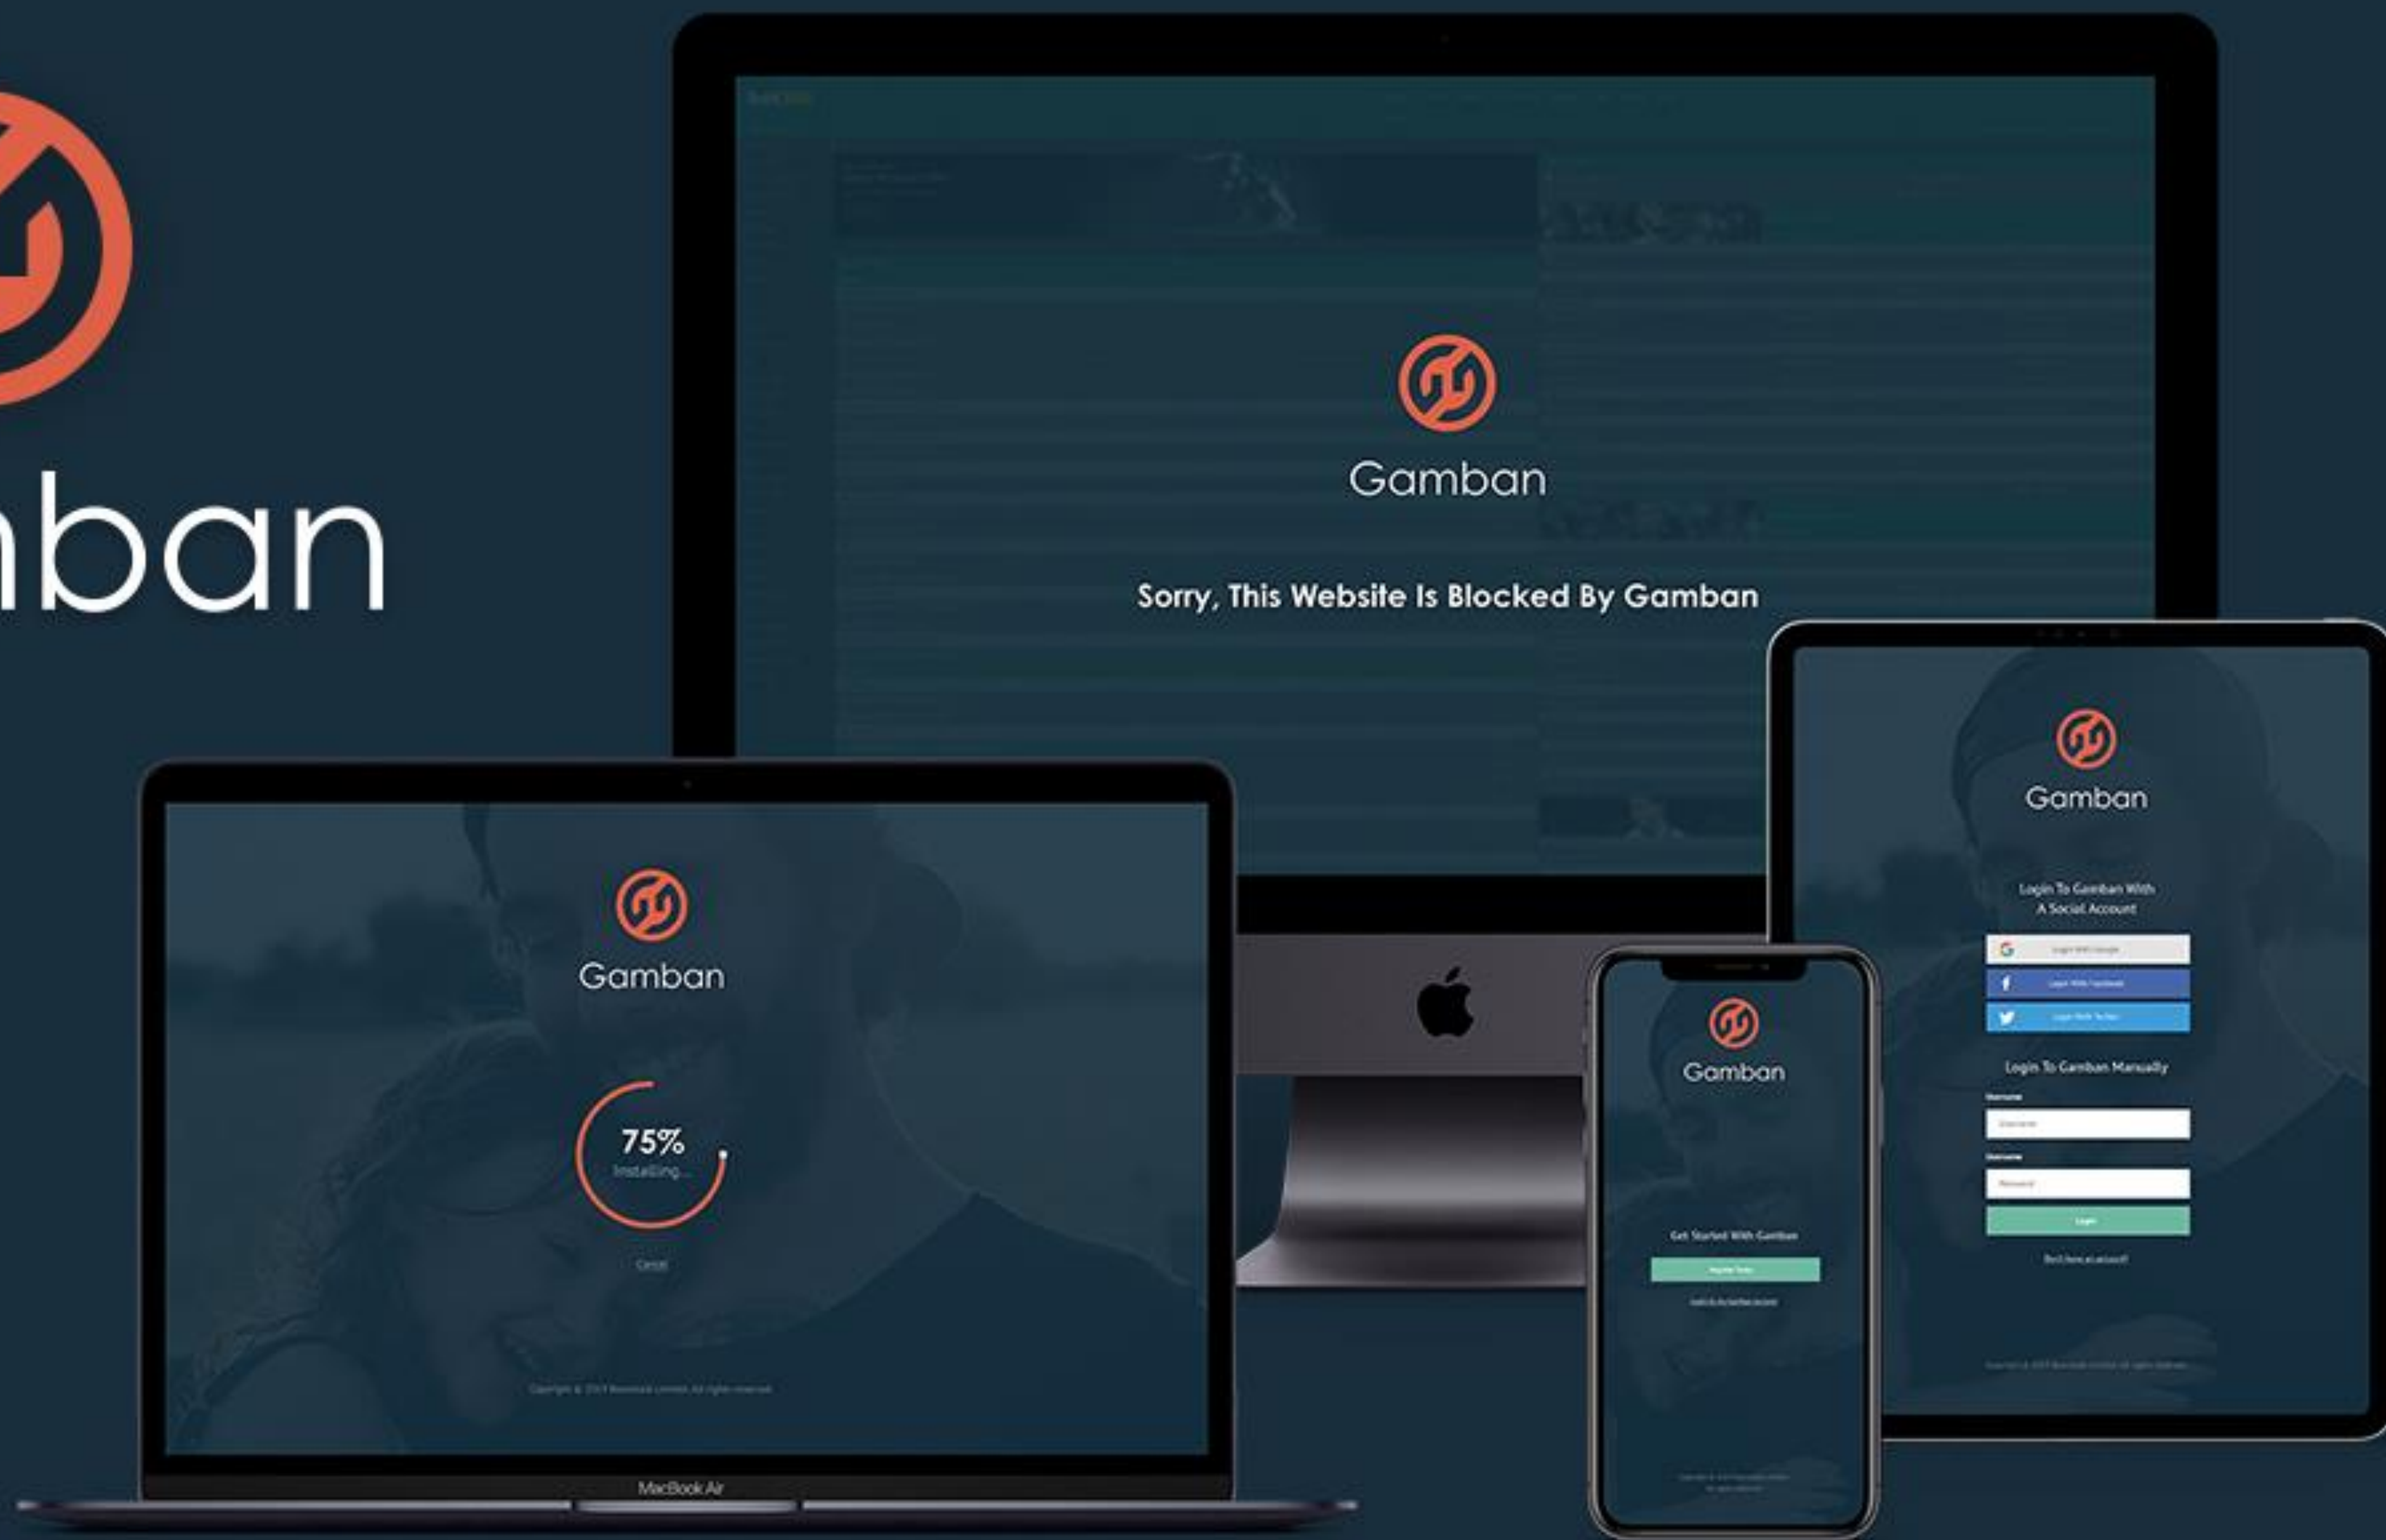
mban

Gamban

Sorry, This Website Is Blocked By Gamban

Gamban

75%
Installing...

Cancel

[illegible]

MacBook Air

Gamban

Login To Gamban With A Social Account

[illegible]

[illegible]

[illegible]

Login To Gamban Manually

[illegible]

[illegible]

Login

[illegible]

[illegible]

Gamban

Get Started With Gamban

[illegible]

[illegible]

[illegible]